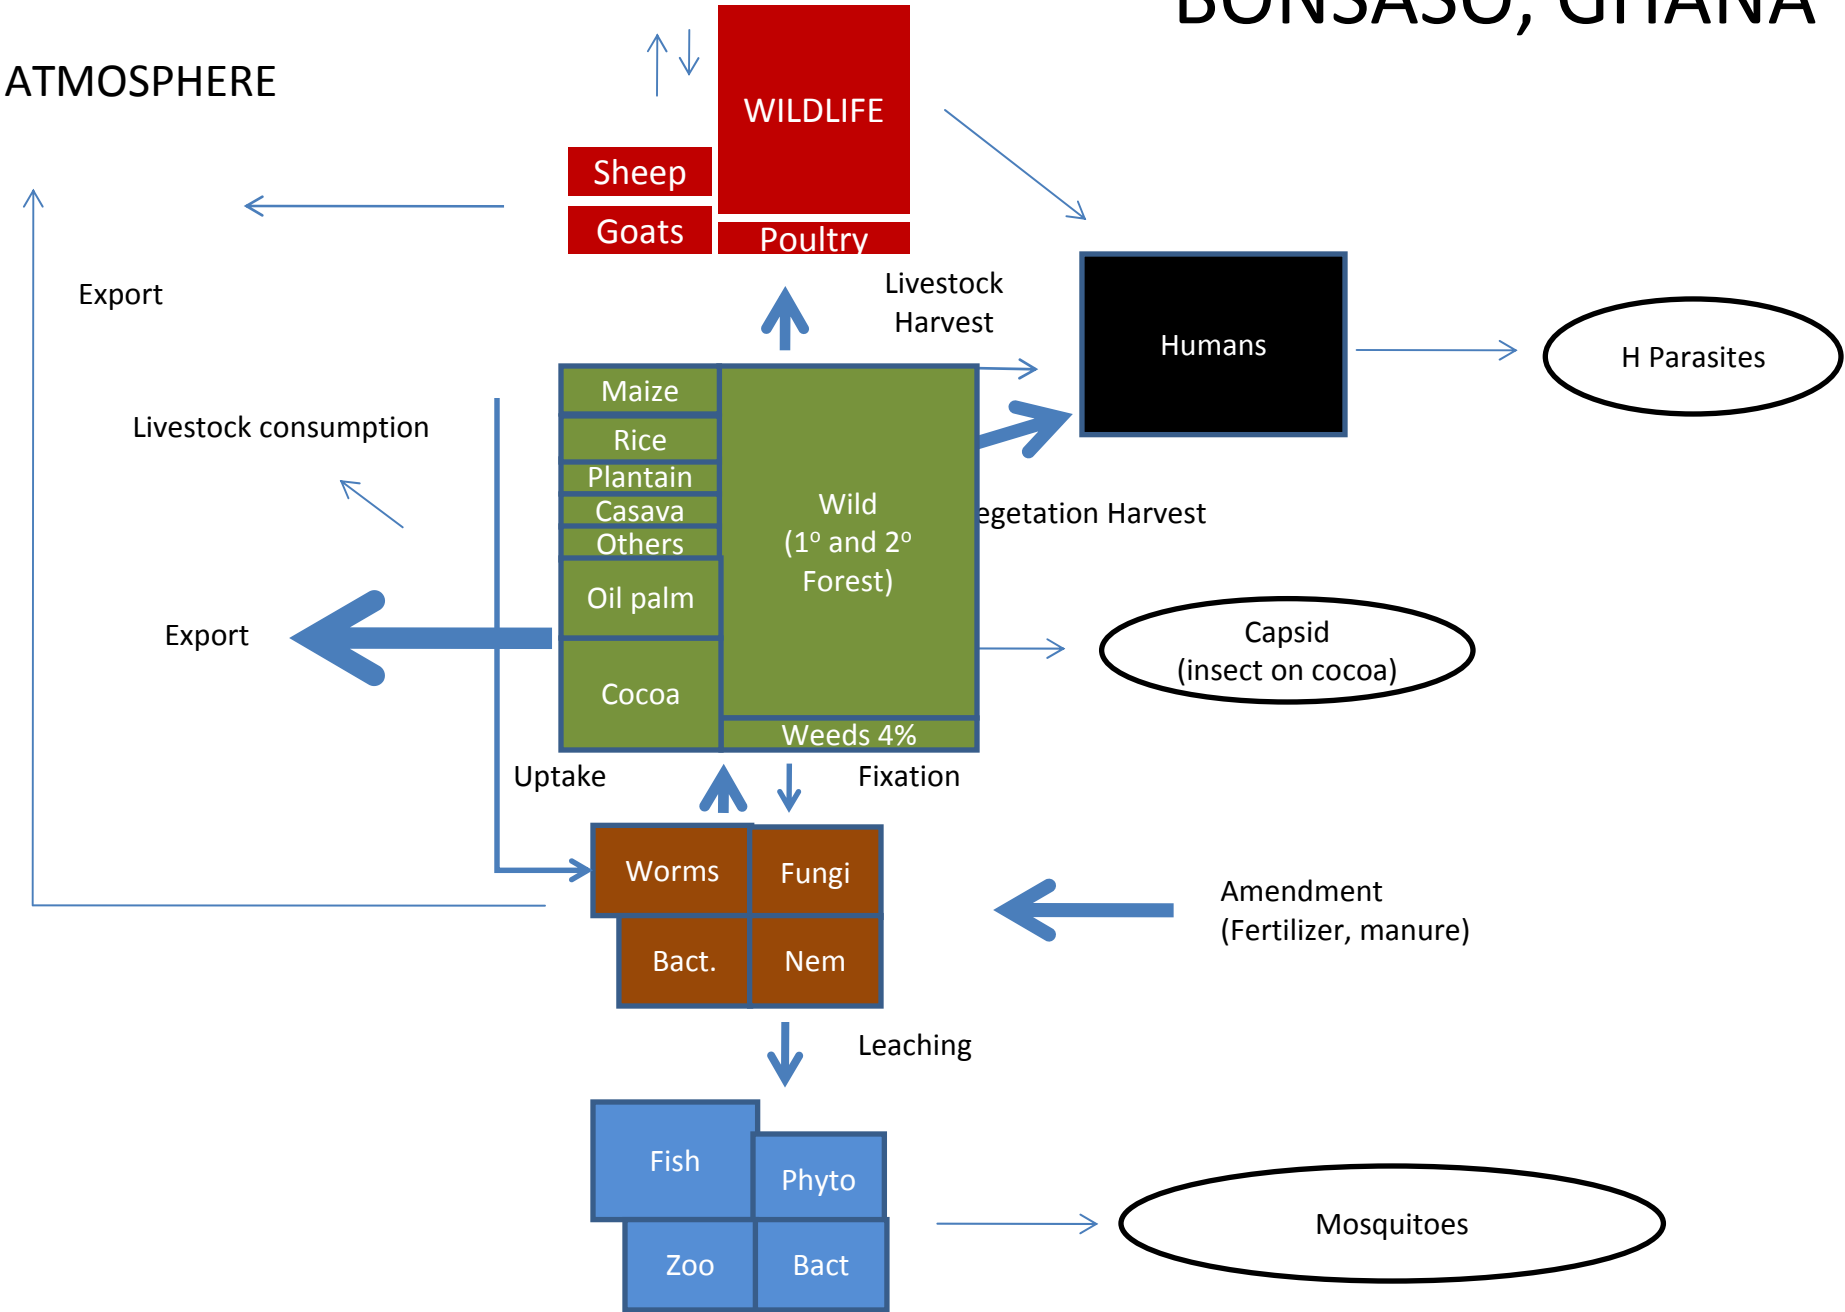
BONSASO, GHANA

ATMOSPHERE

WILDLIFE

Sheep

Goats

Poultry

Export

Livestock Harvest

Humans

H Parasites

Livestock consumption

Maize

Rice

Plantain

Casava

Others

Oil palm

Cocoa

Wild ($1^o$ and $2^o$ Forest)

Weeds 4%

egetation Harvest

Export

Capsid (insect on cocoa)

Uptake

Fixation

Worms

Fungi

Bact.

Nem

Amendment (Fertilizer, manure)

Leaching

Fish

Phyto

Zoo

Bact

Mosquitoes